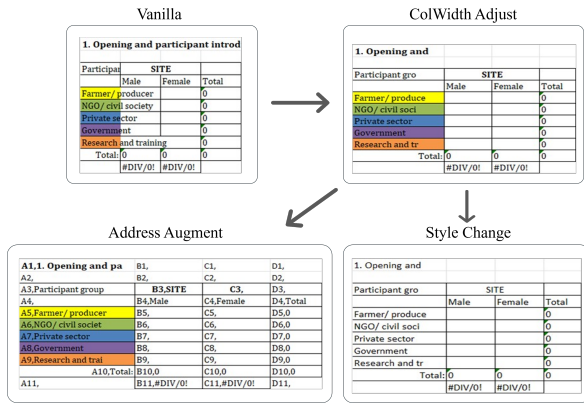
Vanilla

| 1. Opening and participant introd | | | |
|---|---|---|---|
| Participar | SITE | | |
| | Male | Female | Total |
| Farmer/ producer | | | 0 |
| NGO/ civil society | | | 0 |
| Private sector | | | 0 |
| Government | | | 0 |
| Research and training | | | 0 |
| Total: | 0 | 0 | 0 |
| | #DIV/0! | #DIV/0! | |

ColWidth Adjust

| 1. Opening and | | | |
|---|---|---|---|
| Participant gro | SITE | | |
| | Male | Female | Total |
| Farmer/ produce | | | 0 |
| NGO/ civil soci | | | 0 |
| Private sector | | | 0 |
| Government | | | 0 |
| Research and tr | | | 0 |
| Total: | 0 | 0 | 0 |
| | #DIV/0! | #DIV/0! | |

Address Augment

| A1,1. Opening and pa | B1, | C1, | D1, |
|---|---|---|---|
| A2, | B2, | C2, | D2, |
| A3,Participant group | B3,SITE | C3, | D3, |
| A4, | B4,Male | C4,Female | D4,Total |
| A5,Farmer/ producer | B5, | C5, | D5,0 |
| A6,NGO/ civil societ | B6, | C6, | D6,0 |
| A7,Private sector | B7, | C7, | D7,0 |
| A8,Government | B8, | C8, | D8,0 |
| A9,Research and trai | B9, | C9, | D9,0 |
| A10,Total: | B10,0 | C10,0 | D10,0 |
| A11, | B11,#DIV/0! | C11,#DIV/0! | D11, |

Style Change

| 1. Opening and | | | |
|---|---|---|---|
| Participant gro | SITE | | |
| | Male | Female | Total |
| Farmer/ produce | | | 0 |
| NGO/ civil soci | | | 0 |
| Private sector | | | 0 |
| Government | | | 0 |
| Research and tr | | | 0 |
| Total: | 0 | 0 | 0 |
| | #DIV/0! | #DIV/0! | |